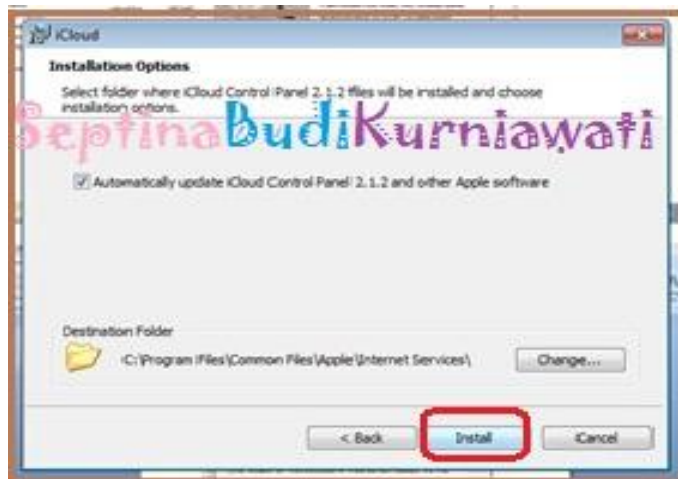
iCloud

Installation Options

Select folder where iCloud Control Panel 2.1.2 files will be installed and choose installation options.

SeptinaBudiKurniawati

Automatically update iCloud Control Panel 2.1.2 and other Apple software

Destination Folder

C:\Program Files\Common Files\Apple\Internet Services\

Change...

< Back

Install

Cancel